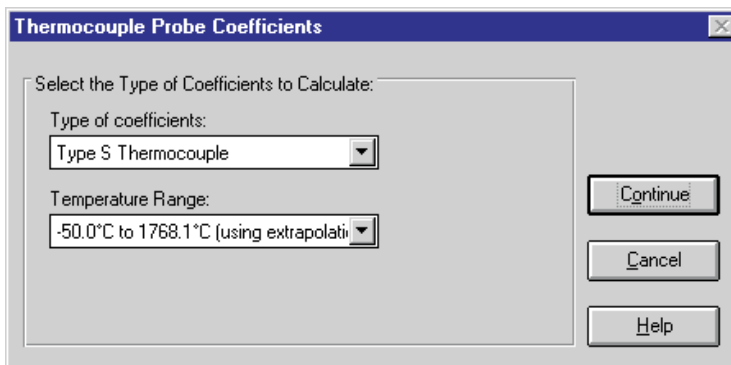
Thermocouple Probe Coefficients

Select the Type of Coefficients to Calculate:

Type of coefficients:

Type S Thermocouple

Temperature Range:

-50.0°C to 1768.1°C (using extrapolati

Continue

Cancel

Help